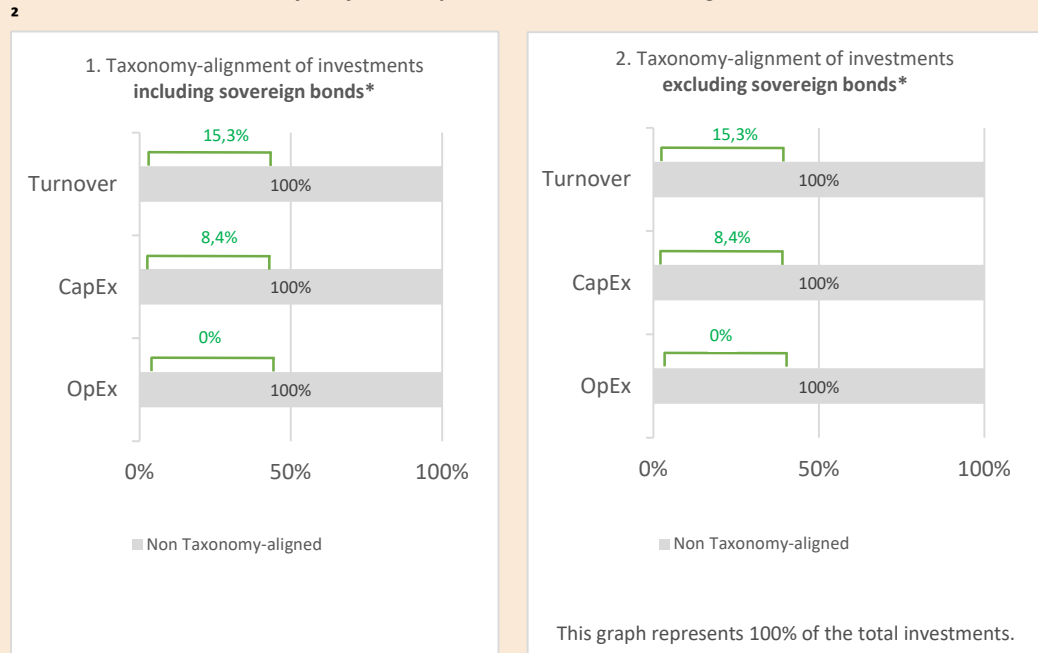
2

1. Taxonomy-alignment of investments **including sovereign bonds***

15,3%

Turnover 100%

8,4%

CapEx 100%

0%

OpEx 100%

0% 50% 100%

Non Taxonomy-aligned

2. Taxonomy-alignment of investments **excluding sovereign bonds***

15,3%

Turnover 100%

8,4%

CapEx 100%

0%

OpEx 100%

0% 50% 100%

Non Taxonomy-aligned

This graph represents 100% of the total investments.